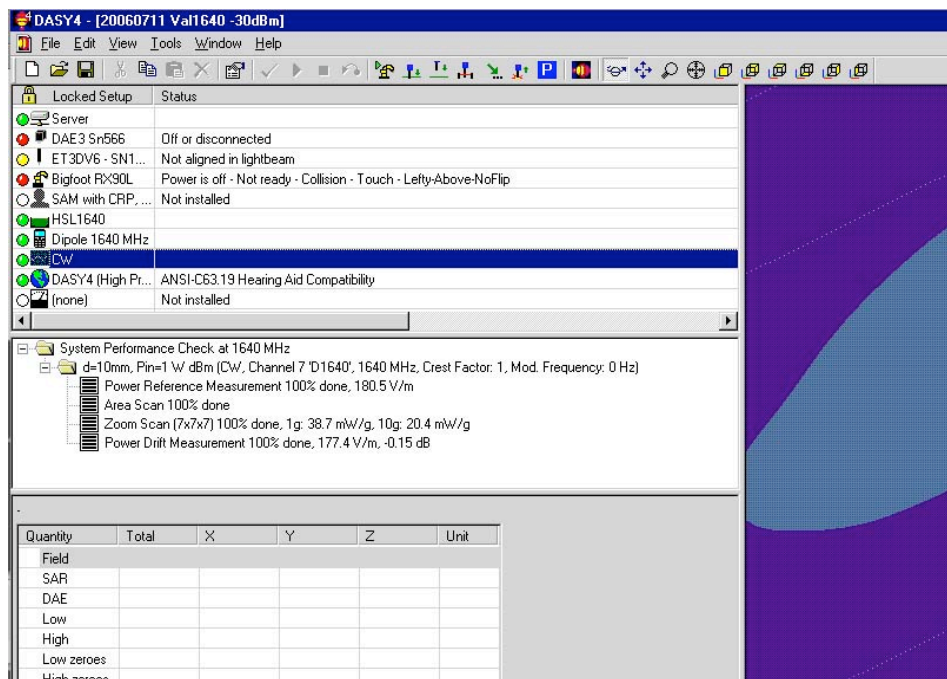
DASY4 - [20060711 Val1640 -30dBm]

File Edit View Tools Window Help

| Locked Setup | Status |
|---|---|
| Server | |
| DAE3 Sn566 | Off or disconnected |
| ET3DV6 - SN1... | Not aligned in lightbeam |
| Bigfoot RX90L | Power is off - Not ready - Collision - Touch - Lefty-Above-NoFlip |
| SAM with CRP, ... | Not installed |
| HSL1640 | |
| Dipole 1640 MHz | |
| CW | |
| DASY4 (High Pr... | ANSI-C63.19 Hearing Aid Compatibility |
| (none) | Not installed |

System Performance Check at 1640 MHz
d=10mm, Pin=1 W dBm (CW, Channel 7 'D1640', 1640 MHz, Crest Factor: 1, Mod. Frequency: 0 Hz)
Power Reference Measurement 100% done, 180.5 V/m
Area Scan 100% done
Zoom Scan (7x7x7) 100% done, 1g: 38.7 mW/g, 10g: 20.4 mW/g
Power Drift Measurement 100% done, 177.4 V/m, -0.15 dB

-

| Quantity | Total | X | Y | Z | Unit |
|---|---|---|---|---|---|
| Field | | | | | |
| SAR | | | | | |
| DAE | | | | | |
| Low | | | | | |
| High | | | | | |
| Low zeroes | | | | | |
| High zeroes | | | | | |